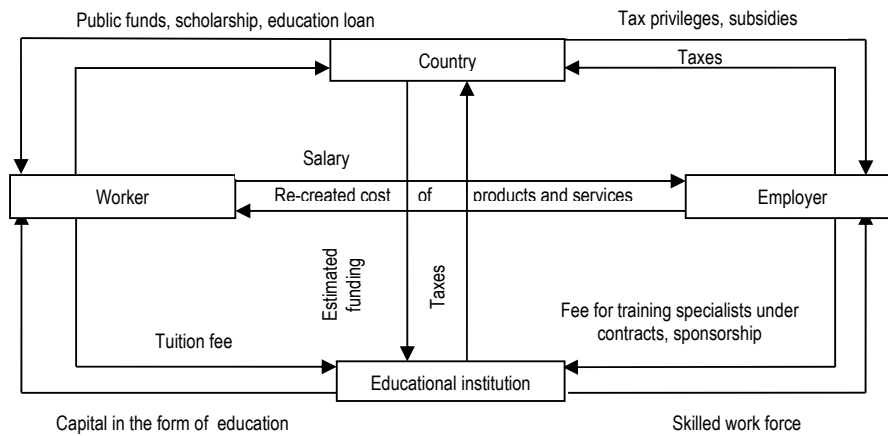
Public funds, scholarship, education loan

Tax privileges, subsidies

Country

Taxes

Salary

Worker

Re-created cost of products and services

Employer

Estimated funding

Taxes

Fee for training specialists under contracts, sponsorship

Tuition fee

Educational institution

Capital in the form of education

Skilled work force